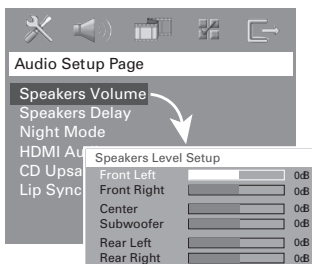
Audio Setup Page

Speakers Volume
Speakers Delay
Night Mode
HDMI Au
CD Upsa
Lip Sync

Speakers Level Setup

| | |
|---|---|
| Front Left | 0dB |
| Front Right | 0dB |
| Center | 0dB |
| Subwoofer | 0dB |
| Rear Left | 0dB |
| Rear Right | 0dB |